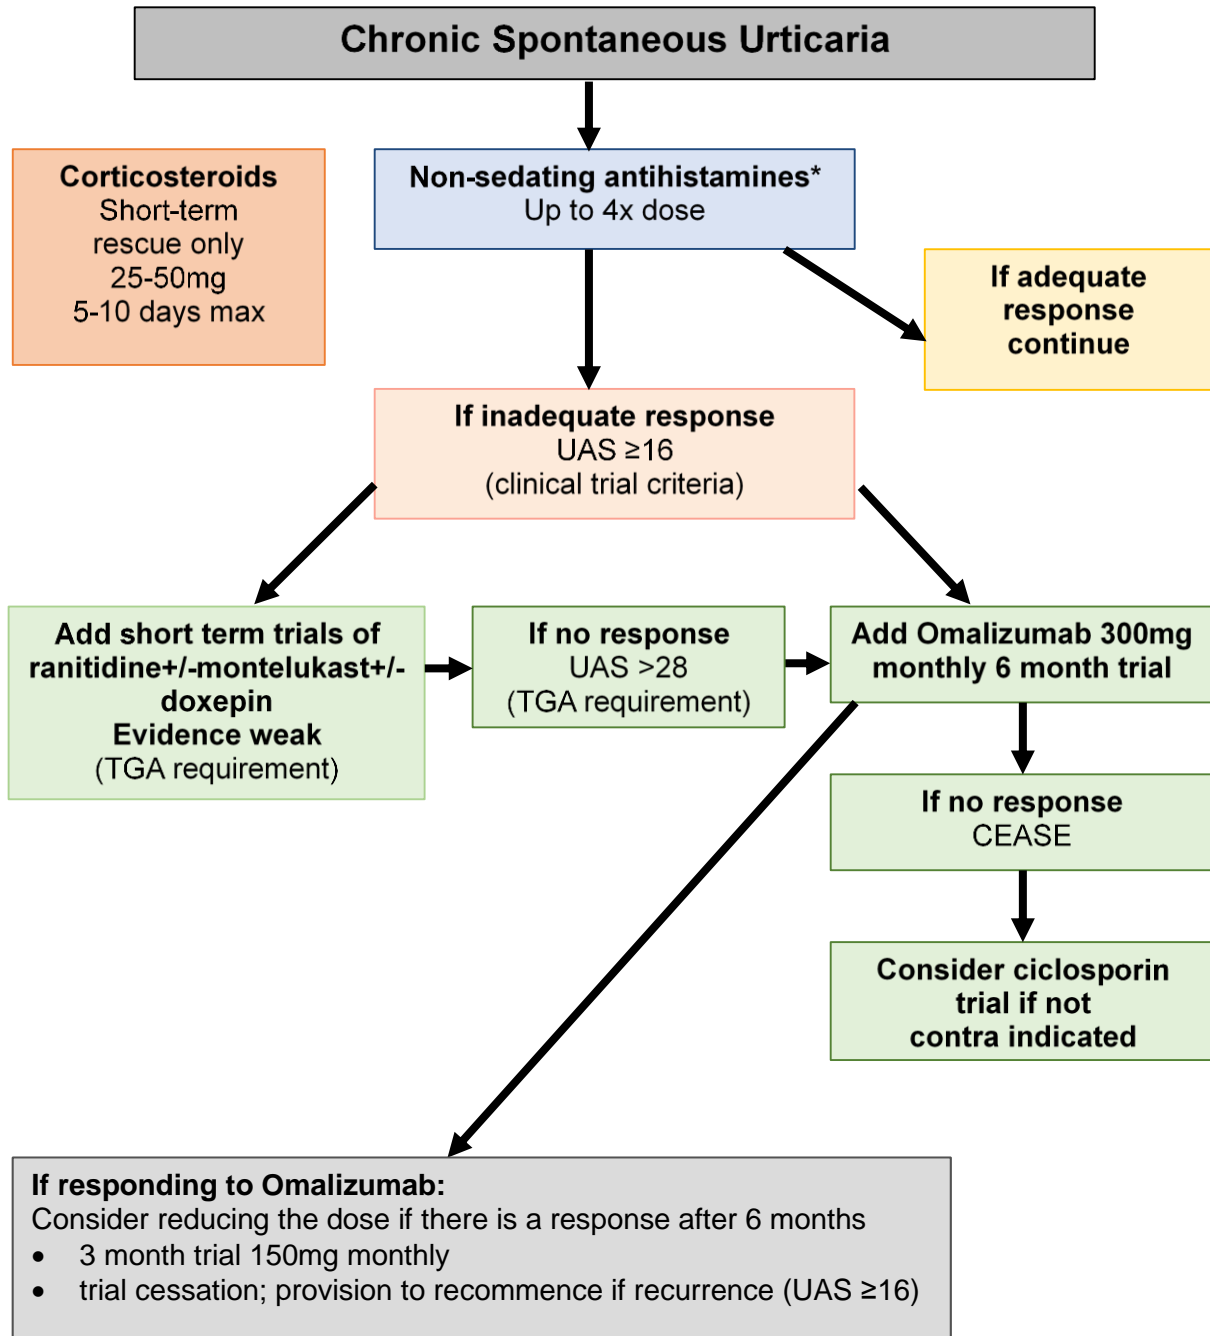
Chronic Spontaneous Urticaria

Corticosteroids
Short-term rescue only
25-50mg
5-10 days max

Non-sedating antihistamines*
Up to 4x dose

If adequate response continue

If inadequate response
UAS ≥16
(clinical trial criteria)

Add short term trials of ranitidine+/-montelukast+/-doxepin
Evidence weak
(TGA requirement)

If no response
UAS >28
(TGA requirement)

Add Omalizumab 300mg monthly 6 month trial

If no response
CEASE

Consider ciclosporin trial if not contra indicated

If responding to Omalizumab:
Consider reducing the dose if there is a response after 6 months
• 3 month trial 150mg monthly
• trial cessation; provision to recommence if recurrence (UAS ≥16)